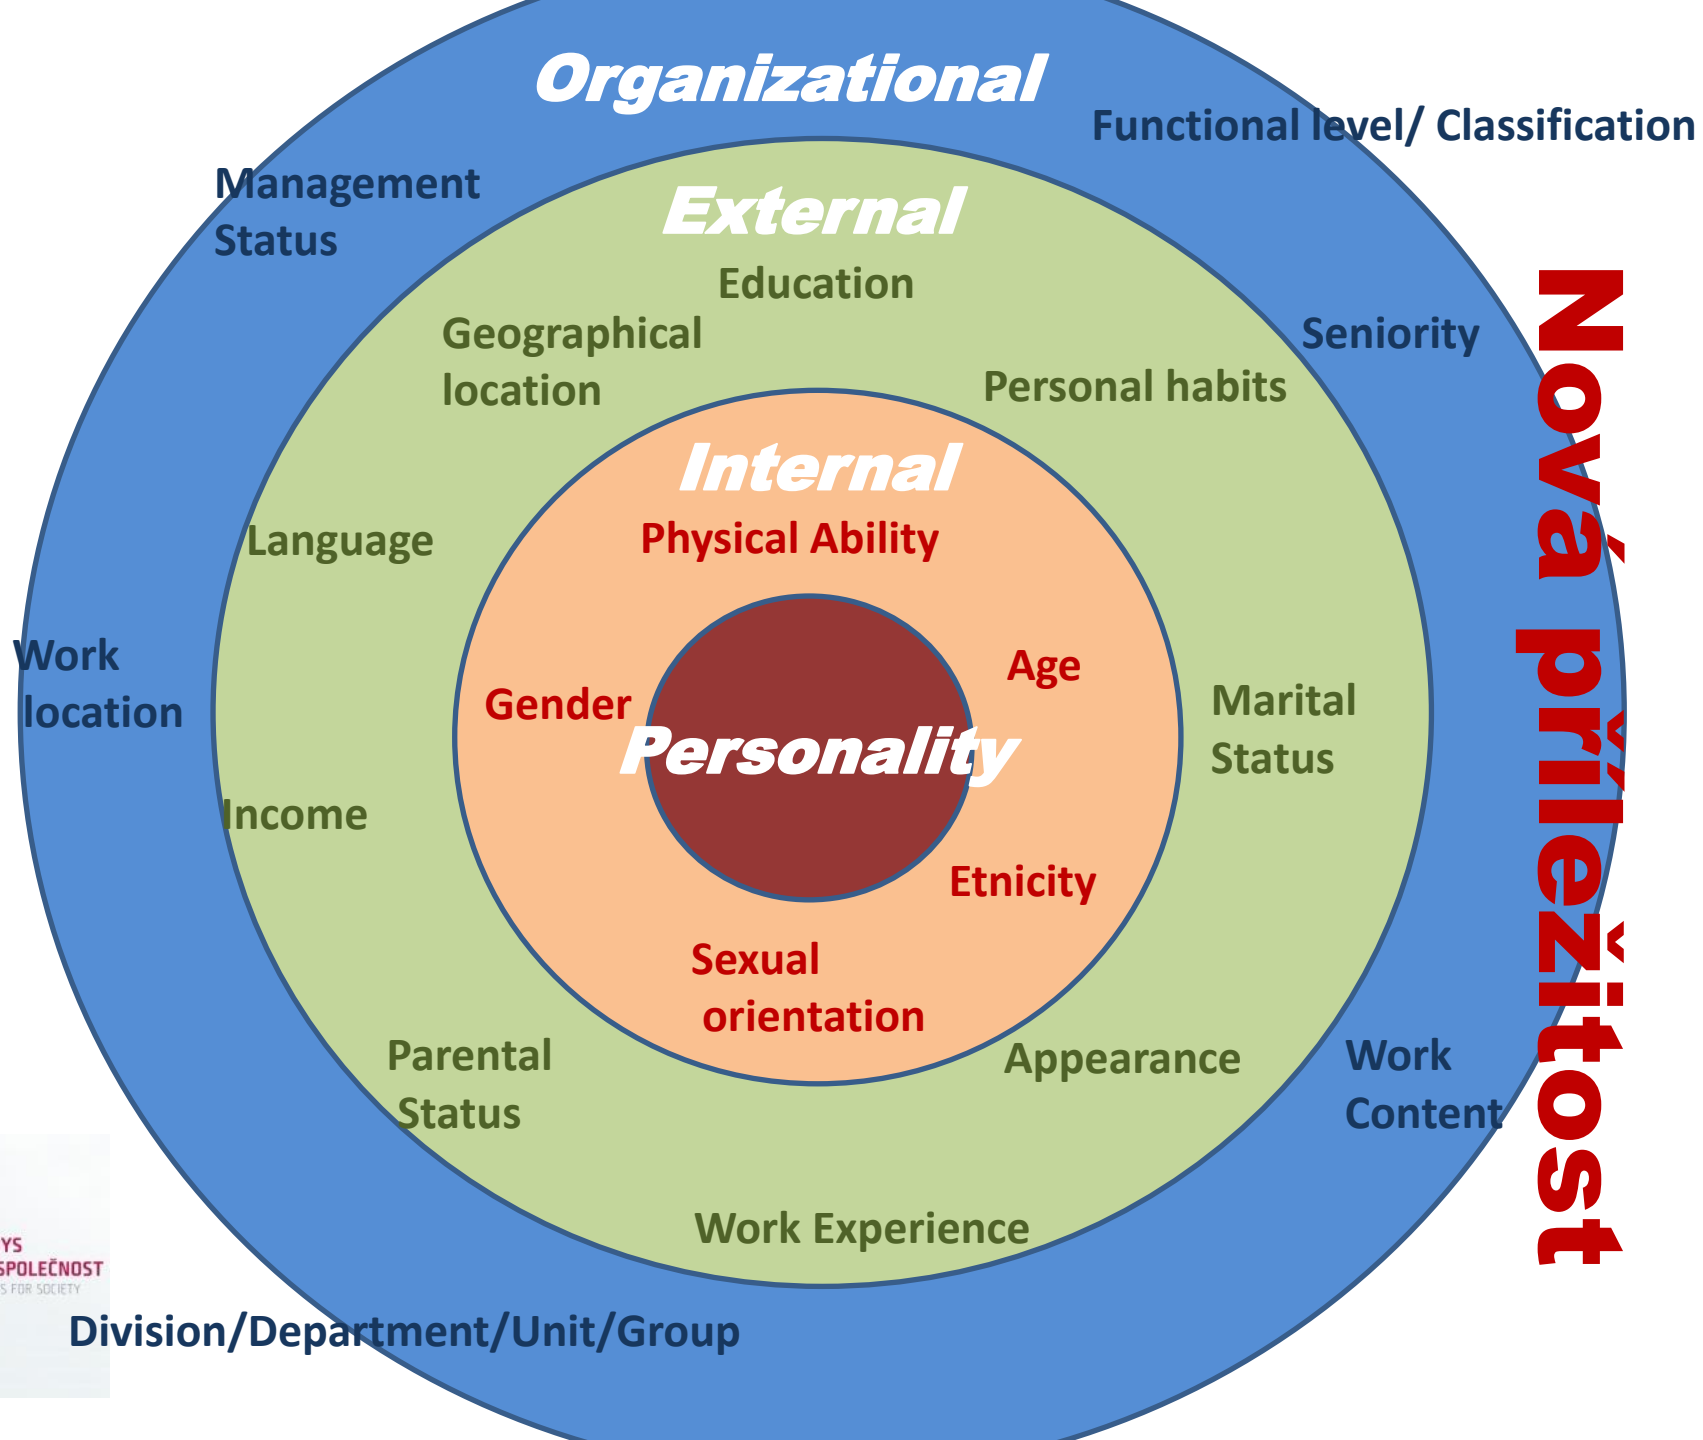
Organizational

Functional level/ Classification

Management Status

External

Education

Geographical location

Seniority

Personal habits

Internal

Physical Ability

Language

Work location

Age

Gender

Personality

Marital Status

Income

Etnicity

Sexual orientation

Parental Status

Appearance

Work Content

Work Experience

YS
SPOLEČNOST
S FOR SOCIETY

Division/Department/Unit/Group

Nová příležitost